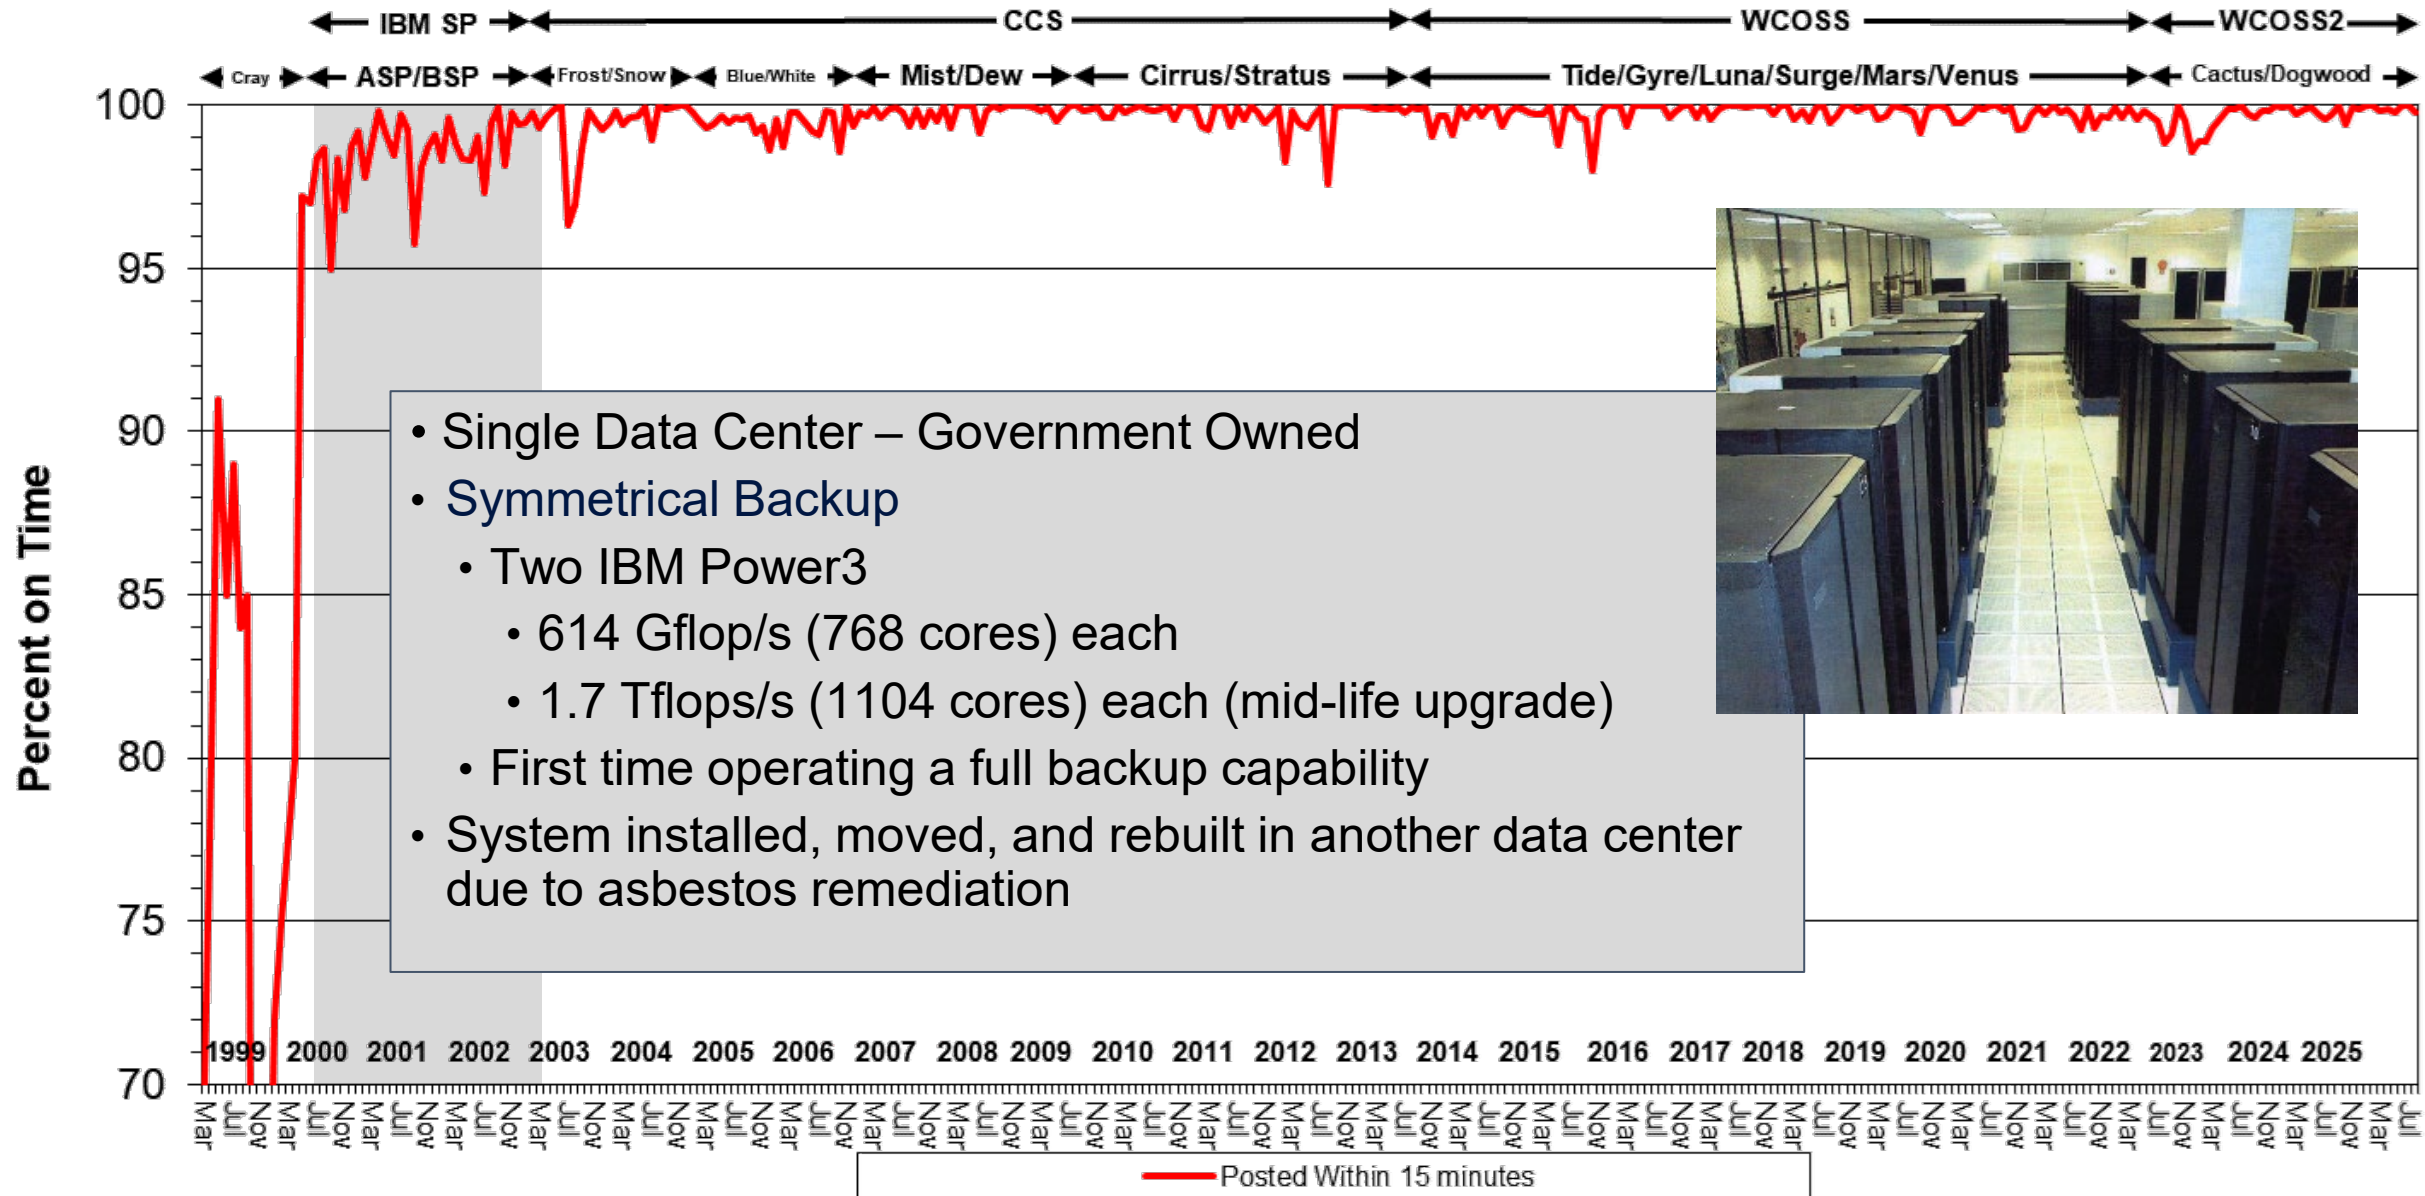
IBM SP CCS WCOSS WCOSS2

Cray ASP/BSP Frost/Snow Blue/White Mist/Dew Cirrus/Stratus Tide/Gyre/Luna/Surge/Mars/Venus Cactus/Dogwood

100
95
90
85
80
75
70

Percent on Time

• Single Data Center – Government Owned
• Symmetrical Backup
 • Two IBM Power3
  • 614 Gflop/s (768 cores) each
  • 1.7 Tflops/s (1104 cores) each (mid-life upgrade)
 • First time operating a full backup capability
• System installed, moved, and rebuilt in another data center due to asbestos remediation

1999 2000 2001 2002 2003 2004 2005 2006 2007 2008 2009 2010 2011 2012 2013 2014 2015 2016 2017 2018 2019 2020 2021 2022 2023 2024 2025

Mar Jul Nov Mar Jul Nov Mar Jul Nov Mar Jul Nov Mar Jul Nov Mar Jul Nov Mar Jul Nov Mar Jul Nov Mar Jul Nov Mar Jul Nov Mar Jul Nov Mar Jul Nov Mar Jul Nov Mar Jul Nov Mar Jul Nov Mar Jul Nov Mar Jul Nov Mar Jul Nov Mar Jul Nov Mar Jul Nov Mar Jul Nov Mar Jul Nov Mar Jul Nov Mar Jul Nov Mar Jul Nov Mar Jul

Posted Within 15 minutes